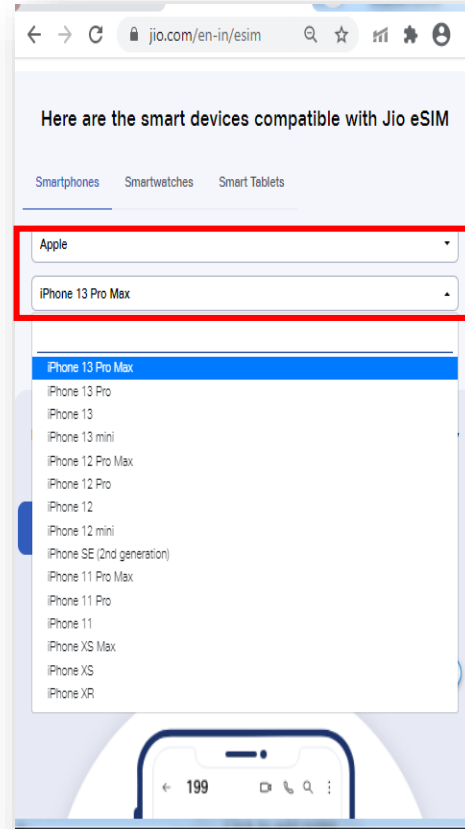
jio.com/en-in/esim

Here are the smart devices compatible with Jio eSIM

Smartphones Smartwatches Smart Tablets

Apple

iPhone 13 Pro Max

iPhone 13 Pro Max
iPhone 13 Pro
iPhone 13
iPhone 13 mini
iPhone 12 Pro Max
iPhone 12 Pro
iPhone 12
iPhone 12 mini
iPhone SE (2nd generation)
iPhone 11 Pro Max
iPhone 11 Pro
iPhone 11
iPhone XS Max
iPhone XS
iPhone XR

199